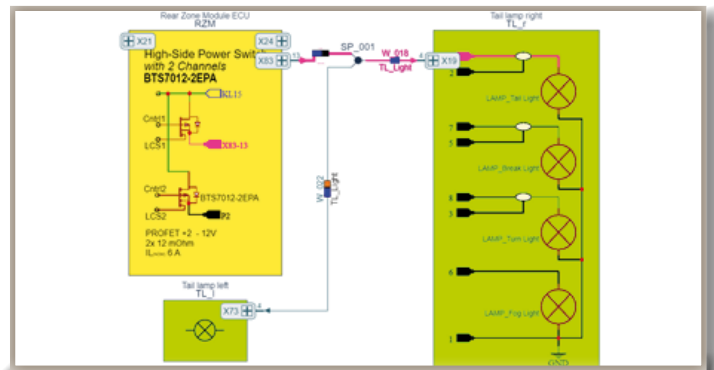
Rear Zone Module ECU
RZM

X21
X24
X83
13

High-Side Power Switch
with 2 Channels
BTS7012-2EPA

KL15
Cntrl1
LCS1
X83-13
Cntrl2
LCS2
BTS7012-2EPA
P2

PROFET +2 - 12V
2x 12 mOhm
$IL_{(nom)}$ 6 A

SP_001
W_018
TL_Light
4

W_022
TL_Light

Tail lamp right
TL_r

X19
4
2
7
1
8
3
6
1

LAMP_Tail Light
LAMP_Break Light
LAMP_Turn Light
LAMP_Fog Light

GND

Tail lamp left
TL_l

X73
4